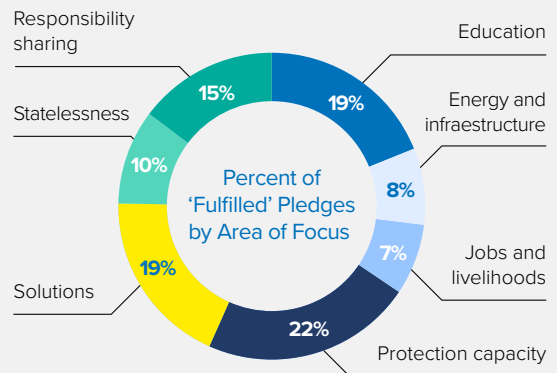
Responsibility sharing

Education

Statelessness

Energy and infraestructure

Percent of 'Fulfilled' Pledges by Area of Focus

15%

19%

10%

8%

7%

Jobs and livelihoods

19%

Solutions

22%

Protection capacity